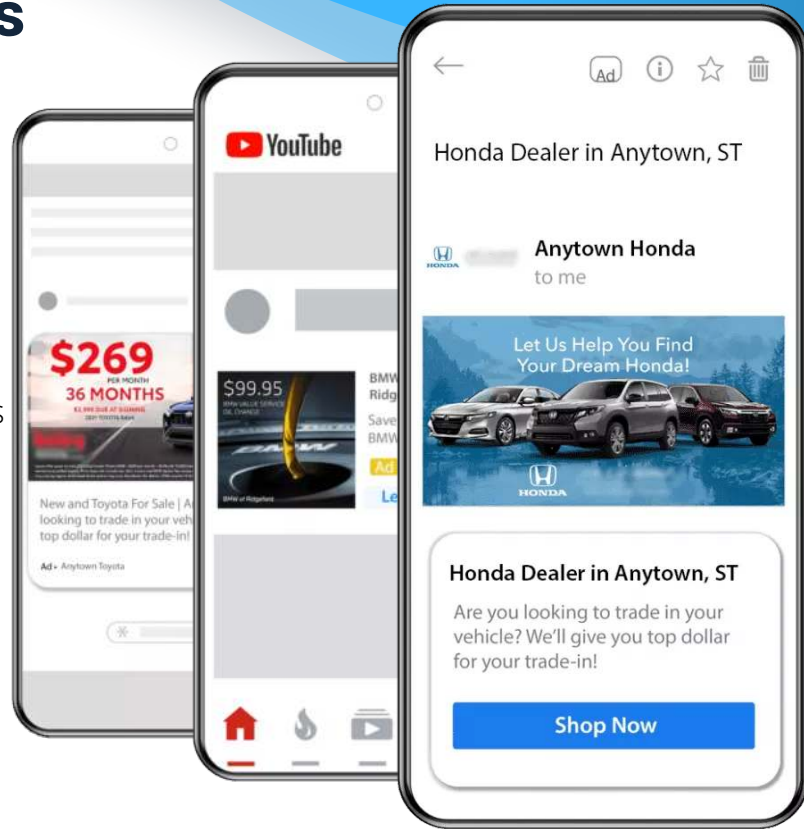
S

$269
PER MONTH
36 MONTHS
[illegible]

New and Toyota For Sale | A looking to trade in your vehi top dollar for your trade-in!

Ad · Anytown Toyota

YouTube

$99.95
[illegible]

BMW of Ridgefield

BMW
Ridg
Save
BMW
Ad
Le

Ad

Honda Dealer in Anytown, ST

HONDA

Anytown Honda
to me

Let Us Help You Find Your Dream Honda!

HONDA

Honda Dealer in Anytown, ST

Are you looking to trade in your vehicle? We'll give you top dollar for your trade-in!

Shop Now